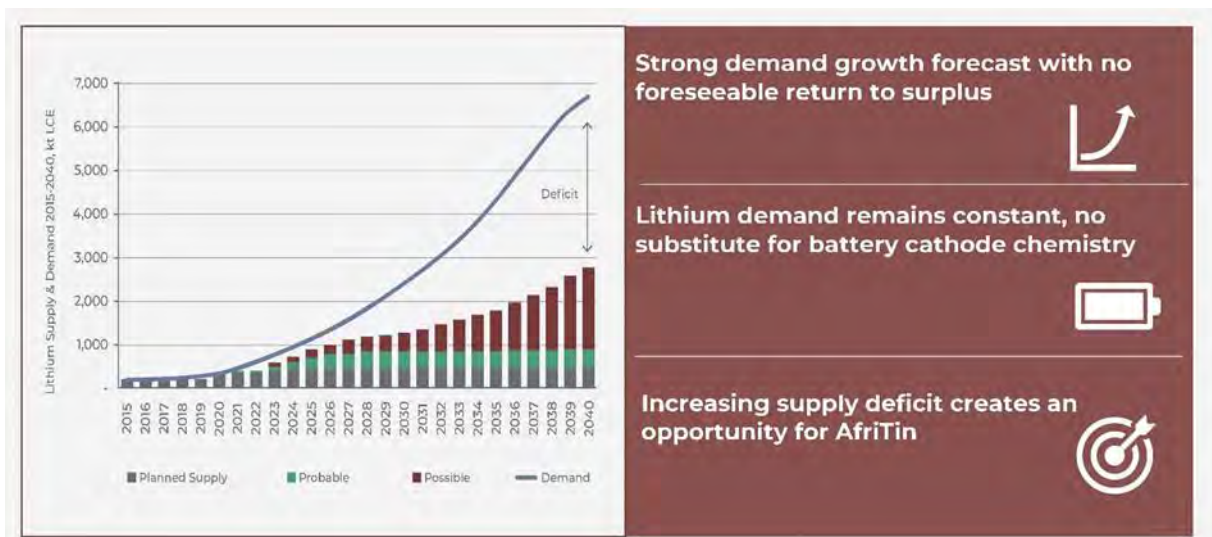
7,000
6,000
5,000
4,000
3,000
2,000
1,000
-

Lithium Supply & Demand 2015-2040, kt LCE

Deficit

2015 2016 2017 2018 2019 2020 2021 2022 2023 2024 2025 2026 2027 2028 2029 2030 2031 2032 2033 2034 2035 2036 2037 2038 2039 2040

Planned Supply
Probable
Possible
Demand

Strong demand growth forecast with no foreseeable return to surplus

Lithium demand remains constant, no substitute for battery cathode chemistry

Increasing supply deficit creates an opportunity for AfriTin